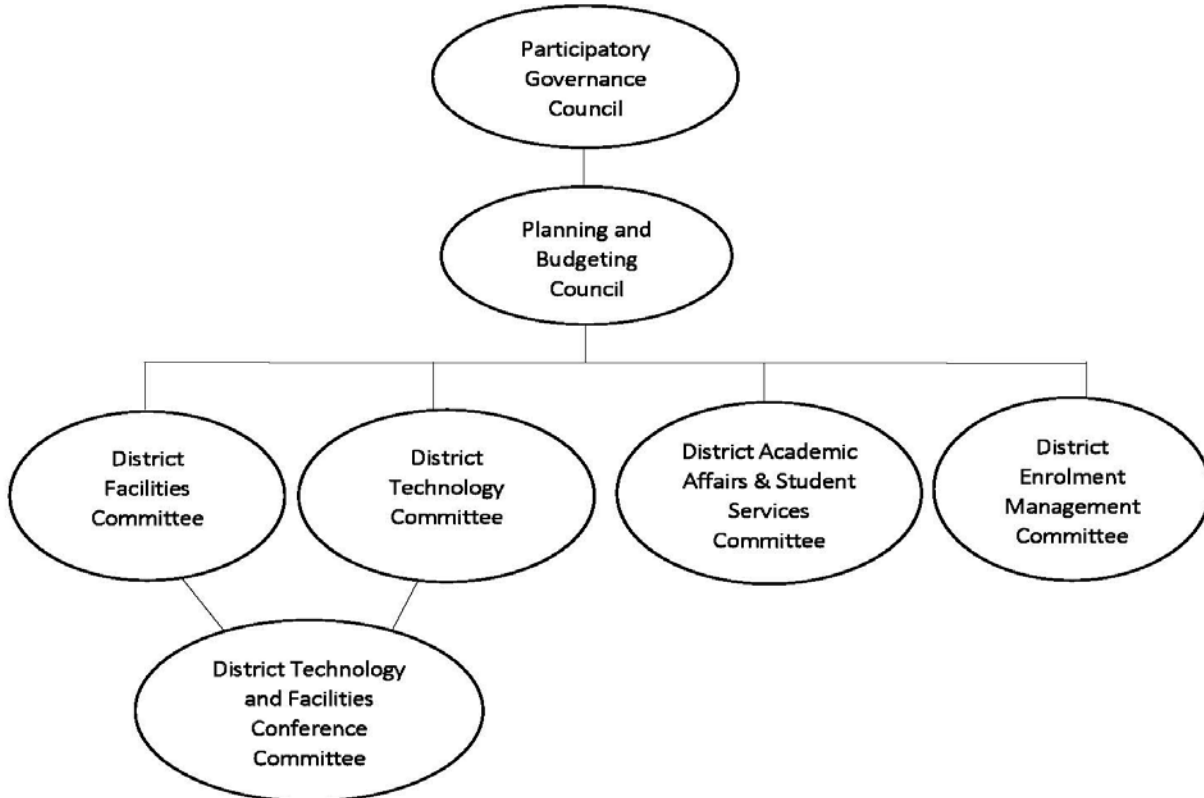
Participatory Governance Council

Planning and Budgeting Council

District Facilities Committee

District Technology Committee

District Academic Affairs & Student Services Committee

District Enrolment Management Committee

District Technology and Facilities Conference Committee